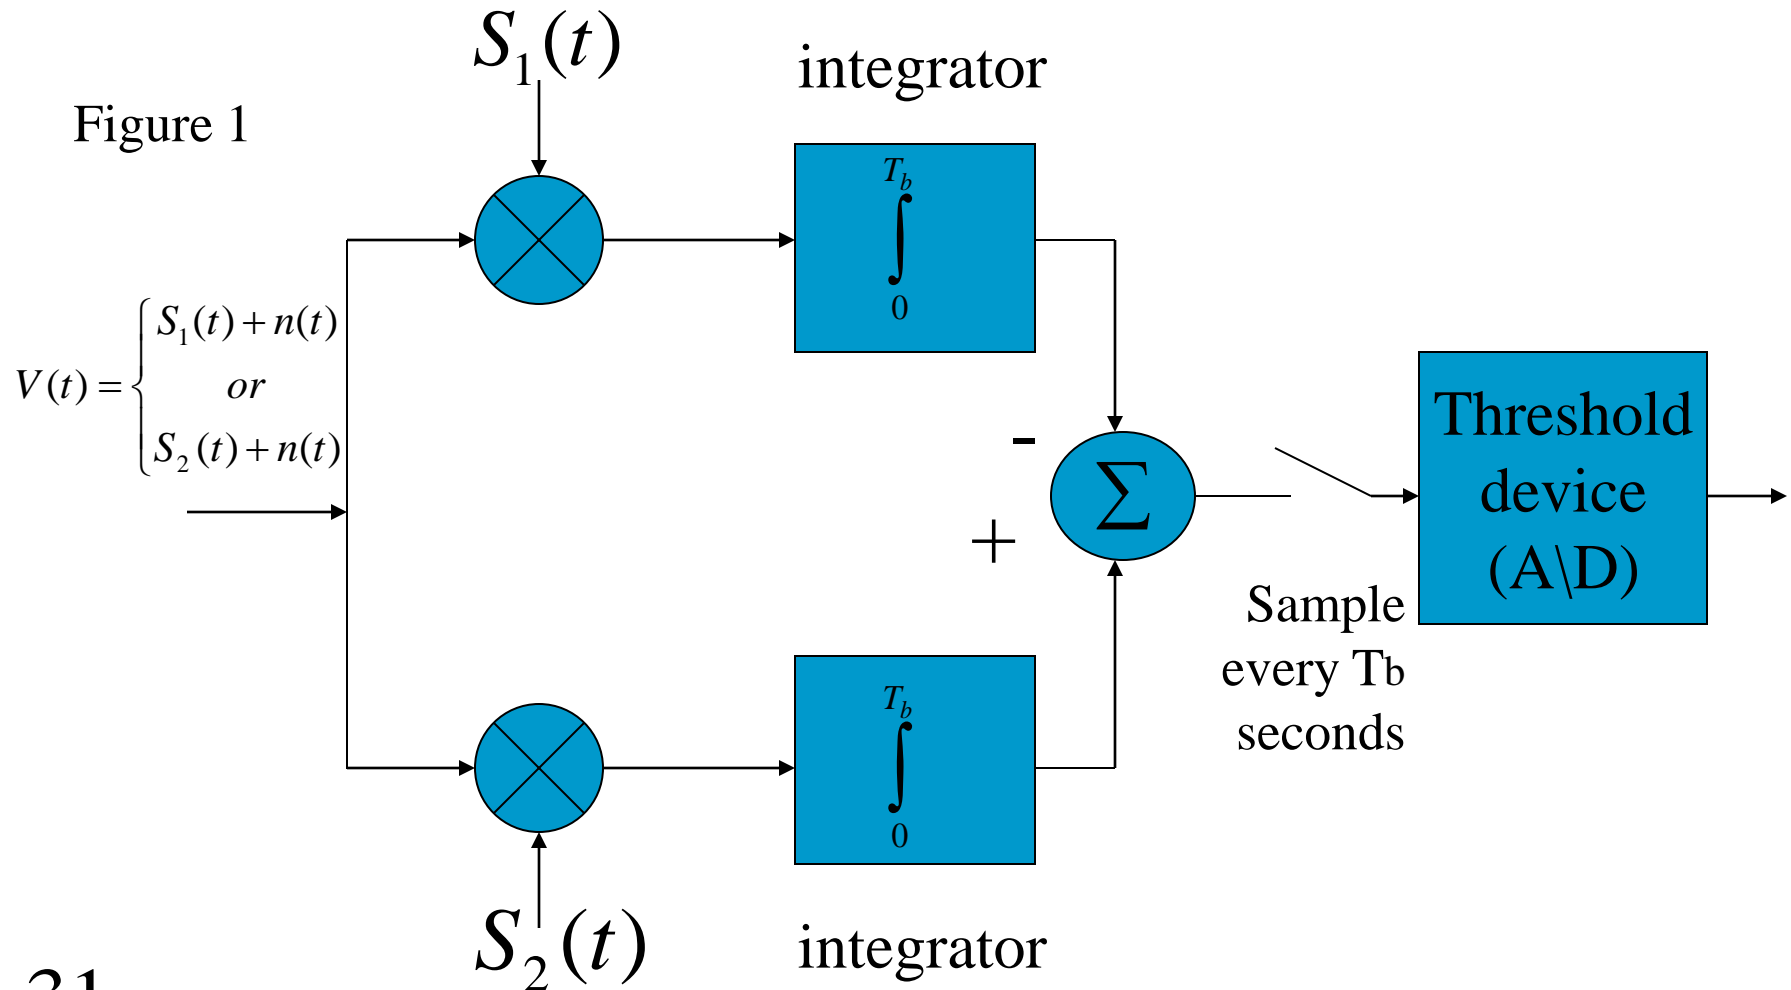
$S_1(t)$

integrator

Figure 1

$\int_0^{T_b}$

$V(t)=\begin{cases} S_1(t)+n(t) \\ or \\ S_2(t)+n(t) \end{cases}$

-

$\Sigma$

+

Threshold device (A\D)

Sample every Tb seconds

$\int_0^{T_b}$

$S_2(t)$

integrator

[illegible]